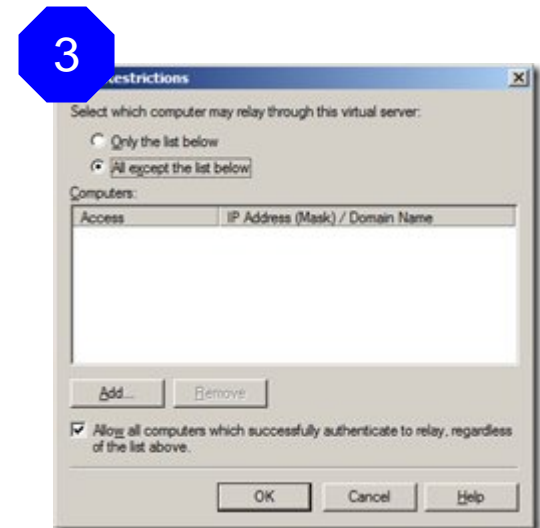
3

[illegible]estrictions

Select which computer may relay through this virtual server:

Only the list below

All except the list below

Computers:

| Access | IP Address (Mask) / Domain Name |
|---|---|

Add...

Remove

Allow all computers which successfully authenticate to relay, regardless of the list above.

OK

Cancel

Help